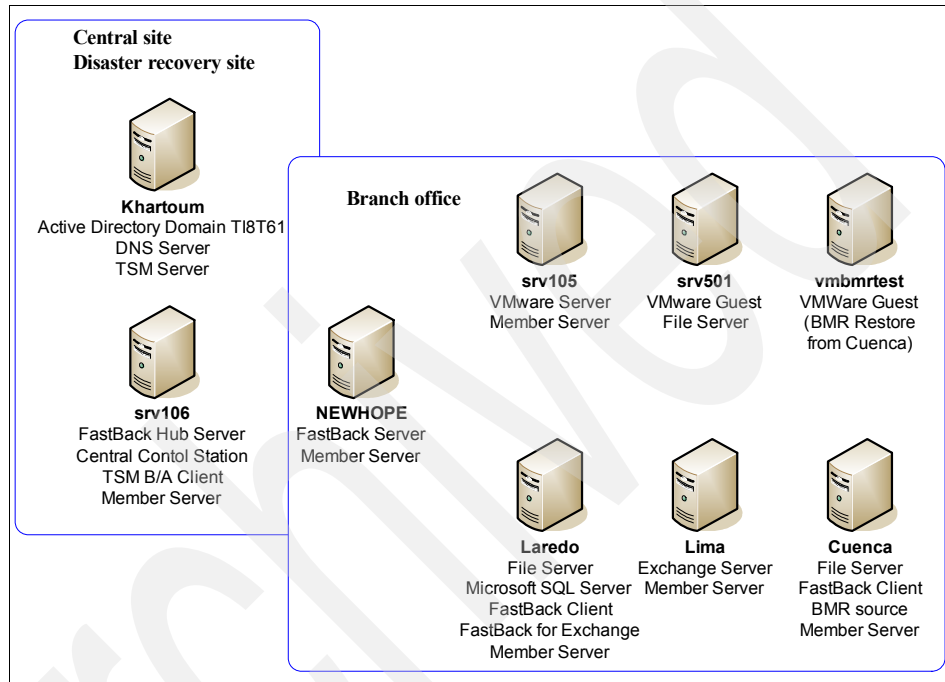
Central site
Disaster recovery site

Khartoum
Active Directory Domain TI8T61
DNS Server
TSM Server

srv106
FastBack Hub Server
Central Contol Station
TSM B/A Client
Member Server

Branch office

NEWHOPE
FastBack Server
Member Server

srv105
VMware Server
Member Server

srv501
VMware Guest
File Server

vmbmrtest
VMWare Guest
(BMR Restore from Cuenca)

Laredo
File Server
Microsoft SQL Server
FastBack Client
FastBack for Exchange
Member Server

Lima
Exchange Server
Member Server

Cuenca
File Server
FastBack Client
BMR source
Member Server